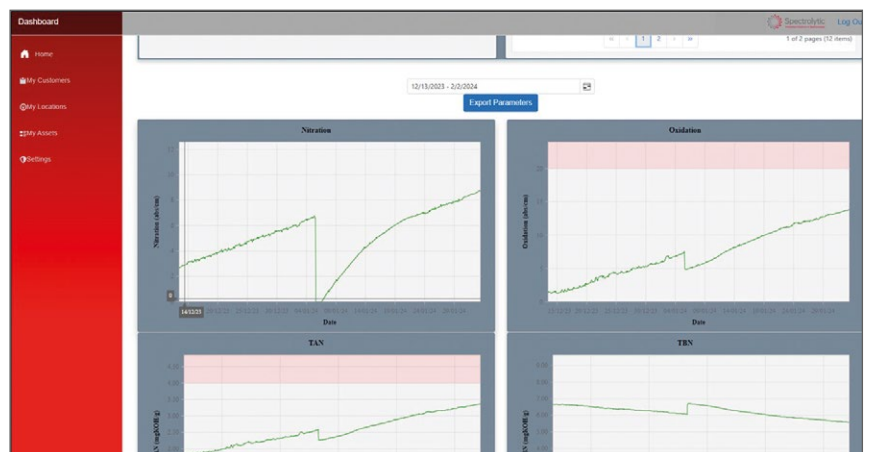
Dashboard

Spectrolytic Log Ou

Home
My Customers
My Locations
My Assets
Settings

« ‹ 1 2 › »

1 of 2 pages (12 items)

12/13/2023 - 2/2/2024

Export Parameters

Nitration

Nitration (abs/cm)

Date

14/12/23

Oxidation

Oxidation (abs/cm)

Date

TAN

AN (mgKOH/g)

TBN

N (mgKOH/g)